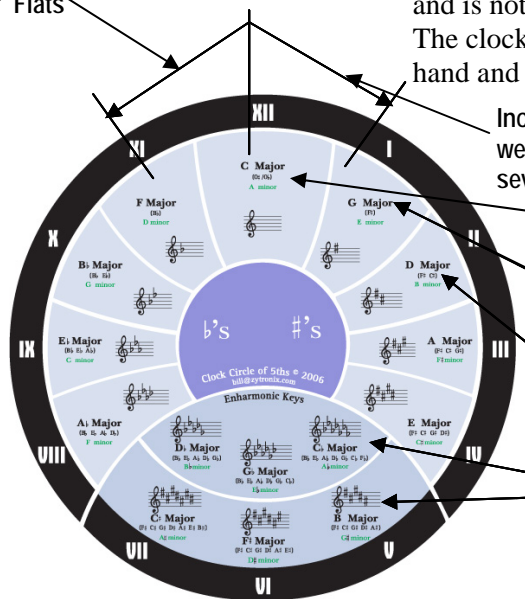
Flats

and is not
The clock
hand and

Inc
we
sev

XII
I
II
III
IV
V
VI
VII
VIII
IX
X
XI

C Major
(B♯ /D♭♭)
A minor

G Major
(F♯)
E minor

D Major
(F♯ C♯)
B minor

A Major
(F♯ C♯ G♯)
F♯ minor

E Major
(F♯ C♯ G♯ D♯)
C♯ minor

B Major
(F♯ C♯ G♯ D♯ A♯)
G♯ minor

F♯ Major
(F♯ C♯ G♯ D♯ A♯ E♯)
D♯ minor

C♯ Major
(F♯ C♯ G♯ D♯ A♯ E♯ B♯)
A♯ minor

F Major
(B♭)
D minor

B♭ Major
(B♭ E♭)
G minor

E♭ Major
(B♭ E♭ A♭)
C minor

A♭ Major
(B♭ E♭ A♭ D♭)
F minor

Enharmonic Keys

D♭ Major
(B♭ E♭ A♭ D♭ G♭)
B♭ minor

G♭ Major
(B♭ E♭ A♭ D♭ G♭ C♭)
E♭ minor

C♭ Major
(B♭ E♭ A♭ D♭ G♭ C♭ F♭)
A♭ minor

♭'s
♯'s

Clock Circle of 5ths © 2006
bill@zytronix.com